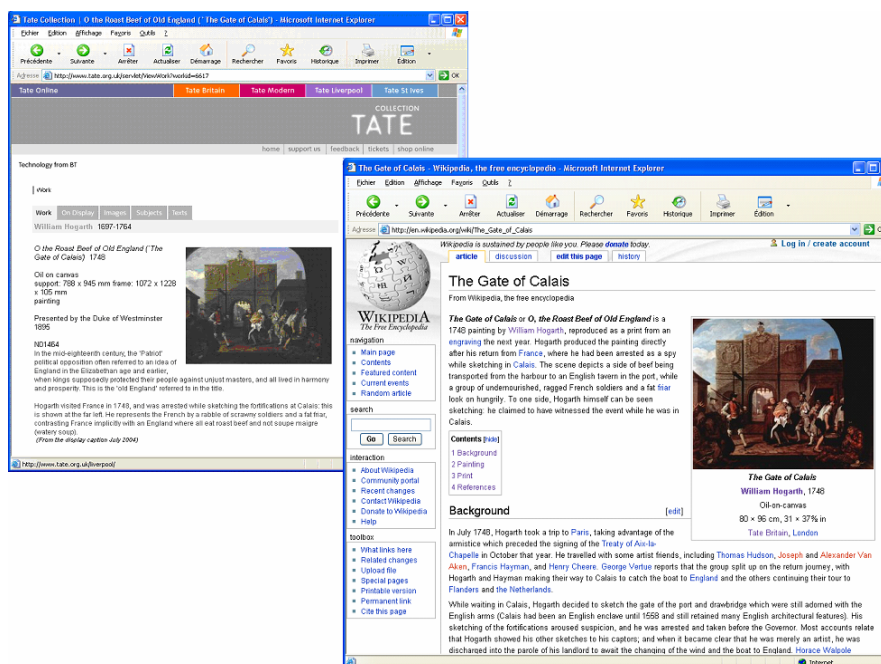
Tate Collection | O the Roast Beef of Old England ('The Gate of Calais') - Microsoft Internet Explorer

Fichier Edition Affichage Favoris Outils ?

Précédente Suivante Arrêter Actualiser Démarrage Rechercher Favoris Historique Imprimer Edition

Adresse http://www.tate.org.uk/servlet/ViewWork?workid=6617 OK

Tate Online Tate Britain Tate Modern Tate Liverpool Tate St Ives

COLLECTION
TATE

home | support us | feedback | tickets | shop online

Technology from BT

Work

Work On Display Images Subjects Texts

William Hogarth 1697-1764

O the Roast Beef of Old England ('The Gate of Calais') 1748

Oil on canvas
support: 788 x 945 mm frame: 1072 x 1228 x 105 mm
painting

Presented by the Duke of Westminster 1895

N01464
In the mid-eighteenth century, the 'Patriot' political opposition often referred to an idea of England in the Elizabethan age and earlier, when kings supposedly protected their people against unjust masters, and all lived in harmony and prosperity. This is the 'old England' referred to in the title.

Hogarth visited France in 1748, and was arrested while sketching the fortifications at Calais: this is shown at the far left. He represents the French by a rabble of scrawny soldiers and a fat friar, contrasting France implicitly with an England where all eat roast beef and not soupe maigre (watery soup).
(From the display caption July 2004)

http://www.tate.org.uk/liverpool/

The Gate of Calais - Wikipedia, the free encyclopedia - Microsoft Internet Explorer

Fichier Edition Affichage Favoris Outils ?

Précédente Suivante Arrêter Actualiser Démarrage Rechercher Favoris Historique Imprimer Edition

Adresse http://en.wikipedia.org/wiki/The_Gate_of_Calais

Wikipedia is sustained by people like you. Please donate today.

Log in / create account

article discussion edit this page history

WIKIPEDIA
The Free Encyclopedia

navigation
Main page
Contents
Featured content
Current events
Random article

search
Go Search

interaction
About Wikipedia
Community portal
Recent changes
Contact Wikipedia
Donate to Wikipedia
Help

toolbox
What links here
Related changes
Upload file
Special pages
Printable version
Permanent link
Cite this page

The Gate of Calais

From Wikipedia, the free encyclopedia

The Gate of Calais or O, the Roast Beef of Old England is a 1748 painting by William Hogarth, reproduced as a print from an engraving the next year. Hogarth produced the painting directly after his return from France, where he had been arrested as a spy while sketching in Calais. The scene depicts a side of beef being transported from the harbour to an English tavern in the port, while a group of undernourished, ragged French soldiers and a fat friar look on hungrily. To one side, Hogarth himself can be seen sketching: he claimed to have witnessed the event while he was in Calais.

Contents [hide]
1 Background
2 Painting
3 Print
4 References

The Gate of Calais
William Hogarth, 1748
Oil-on-canvas
80 × 96 cm, 31 × 37⅜ in
Tate Britain, London

Background [edit]

In July 1748, Hogarth took a trip to Paris, taking advantage of the armistice which preceded the signing of the Treaty of Aix-la-Chapelle in October that year. He travelled with some artist friends, including Thomas Hudson, Joseph and Alexander Van Aken, Francis Hayman, and Henry Cheere. George Vertue reports that the group split up on the return journey, with Hogarth and Hayman making their way to Calais to catch the boat to England and the others continuing their tour to Flanders and the Netherlands.

While waiting in Calais, Hogarth decided to sketch the gate of the port and drawbridge which were still adorned with the English arms (Calais had been an English enclave until 1558 and still retained many English architectural features). His sketching of the fortifications aroused suspicion, and he was arrested and taken before the Governor. Most accounts relate that Hogarth showed his other sketches to his captors; and when it became clear that he was merely an artist, he was discharged into the parole of his landlord to await the changing of the wind and the boat to England. Horace Walpole

Internet